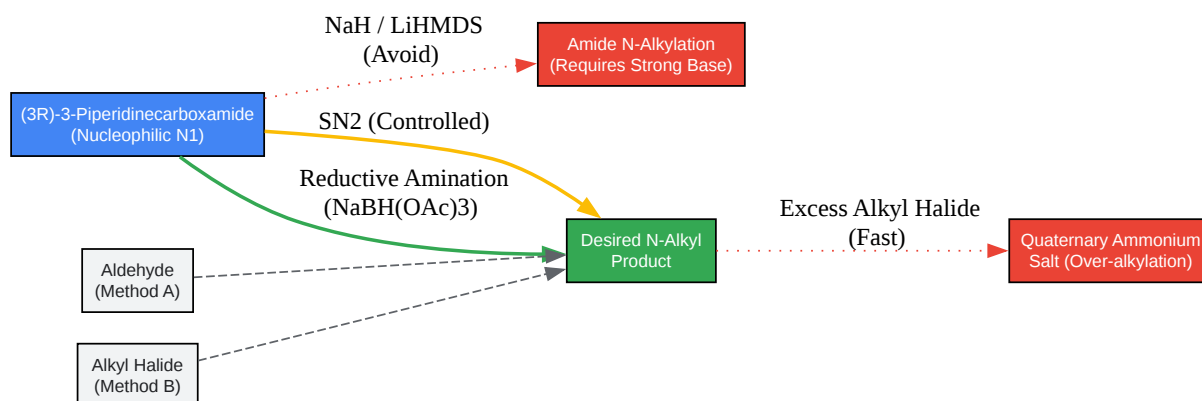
NaH / LiHMDS
(Avoid)

Amide N-Alkylation
(Requires Strong Base)

(3R)-3-Piperidinecarboxamide
(Nucleophilic N1)

SN2 (Controlled)

Reductive Amination
(NaBH(OAc)3)

Desired N-Alkyl
Product

Excess Alkyl Halide
(Fast)

Quaternary Ammonium
Salt (Over-alkylation)

Aldehyde
(Method A)

Alkyl Halide
(Method B)